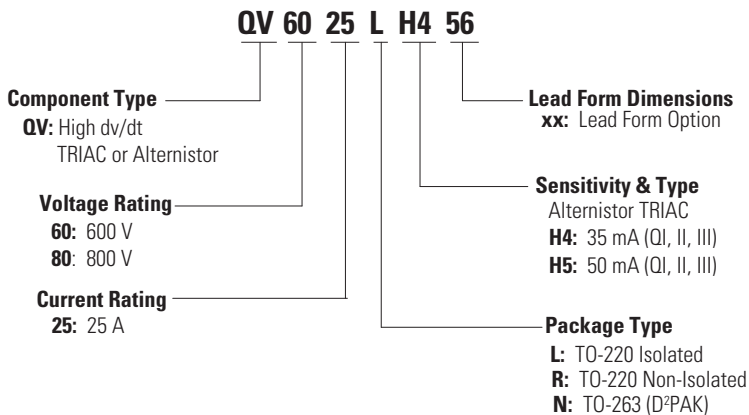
QV 60 25 L H4 56

Component Type
QV: High dv/dt TRIAC or Alternistor

Voltage Rating
60: 600 V
80: 800 V

Current Rating
25: 25 A

Lead Form Dimensions
xx: Lead Form Option

Sensitivity & Type
Alternistor TRIAC
H4: 35 mA (QI, II, III)
H5: 50 mA (QI, II, III)

Package Type
L: TO-220 Isolated
R: TO-220 Non-Isolated
N: TO-263 (D$^2$PAK)